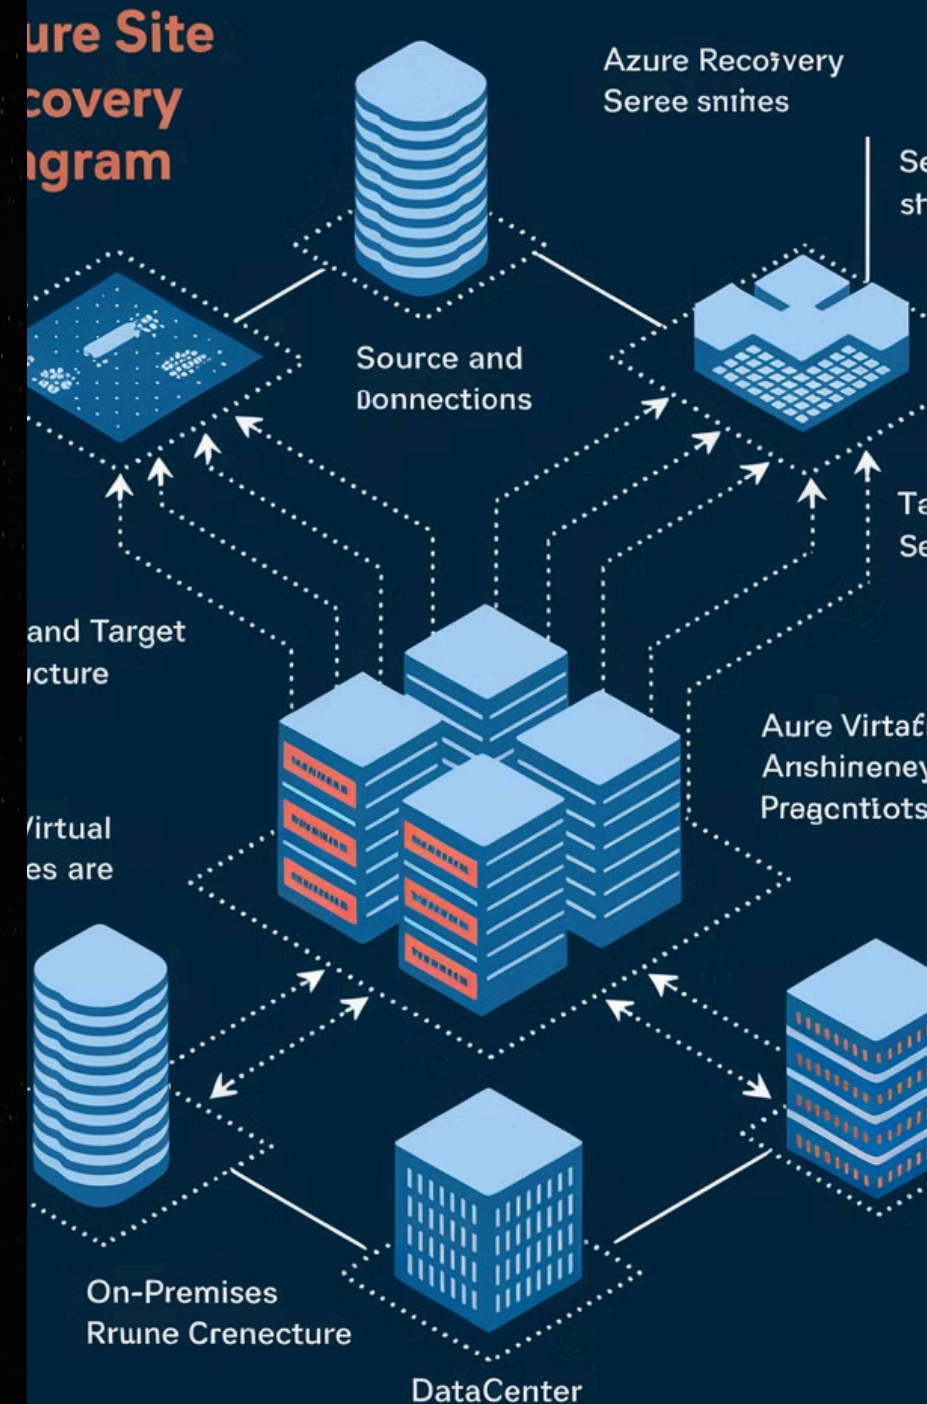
ure Site
covery
gram

Azure Recovery
Seree snines

Se
sh

Source and
Donnections

Ta
Se

and Target
icture

Aure Virtaf
Anshineney
Pregcntiots

/irtual
es are

On-Premises
Rrune Crenecture

DataCenter